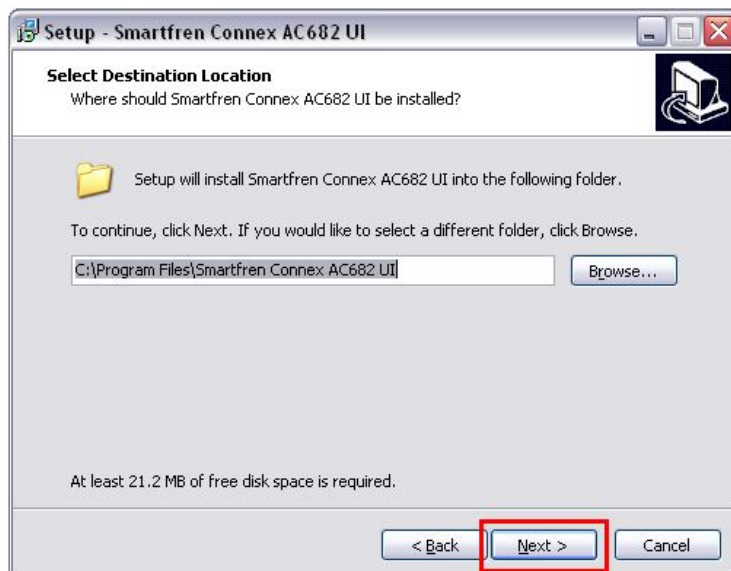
Setup - Smartfren Connex AC682 UI

Select Destination Location
Where should Smartfren Connex AC682 UI be installed?

Setup will install Smartfren Connex AC682 UI into the following folder.

To continue, click Next. If you would like to select a different folder, click Browse.

C:\Program Files\Smartfren Connex AC682 UI

Browse...

At least 21.2 MB of free disk space is required.

< Back
Next >
Cancel